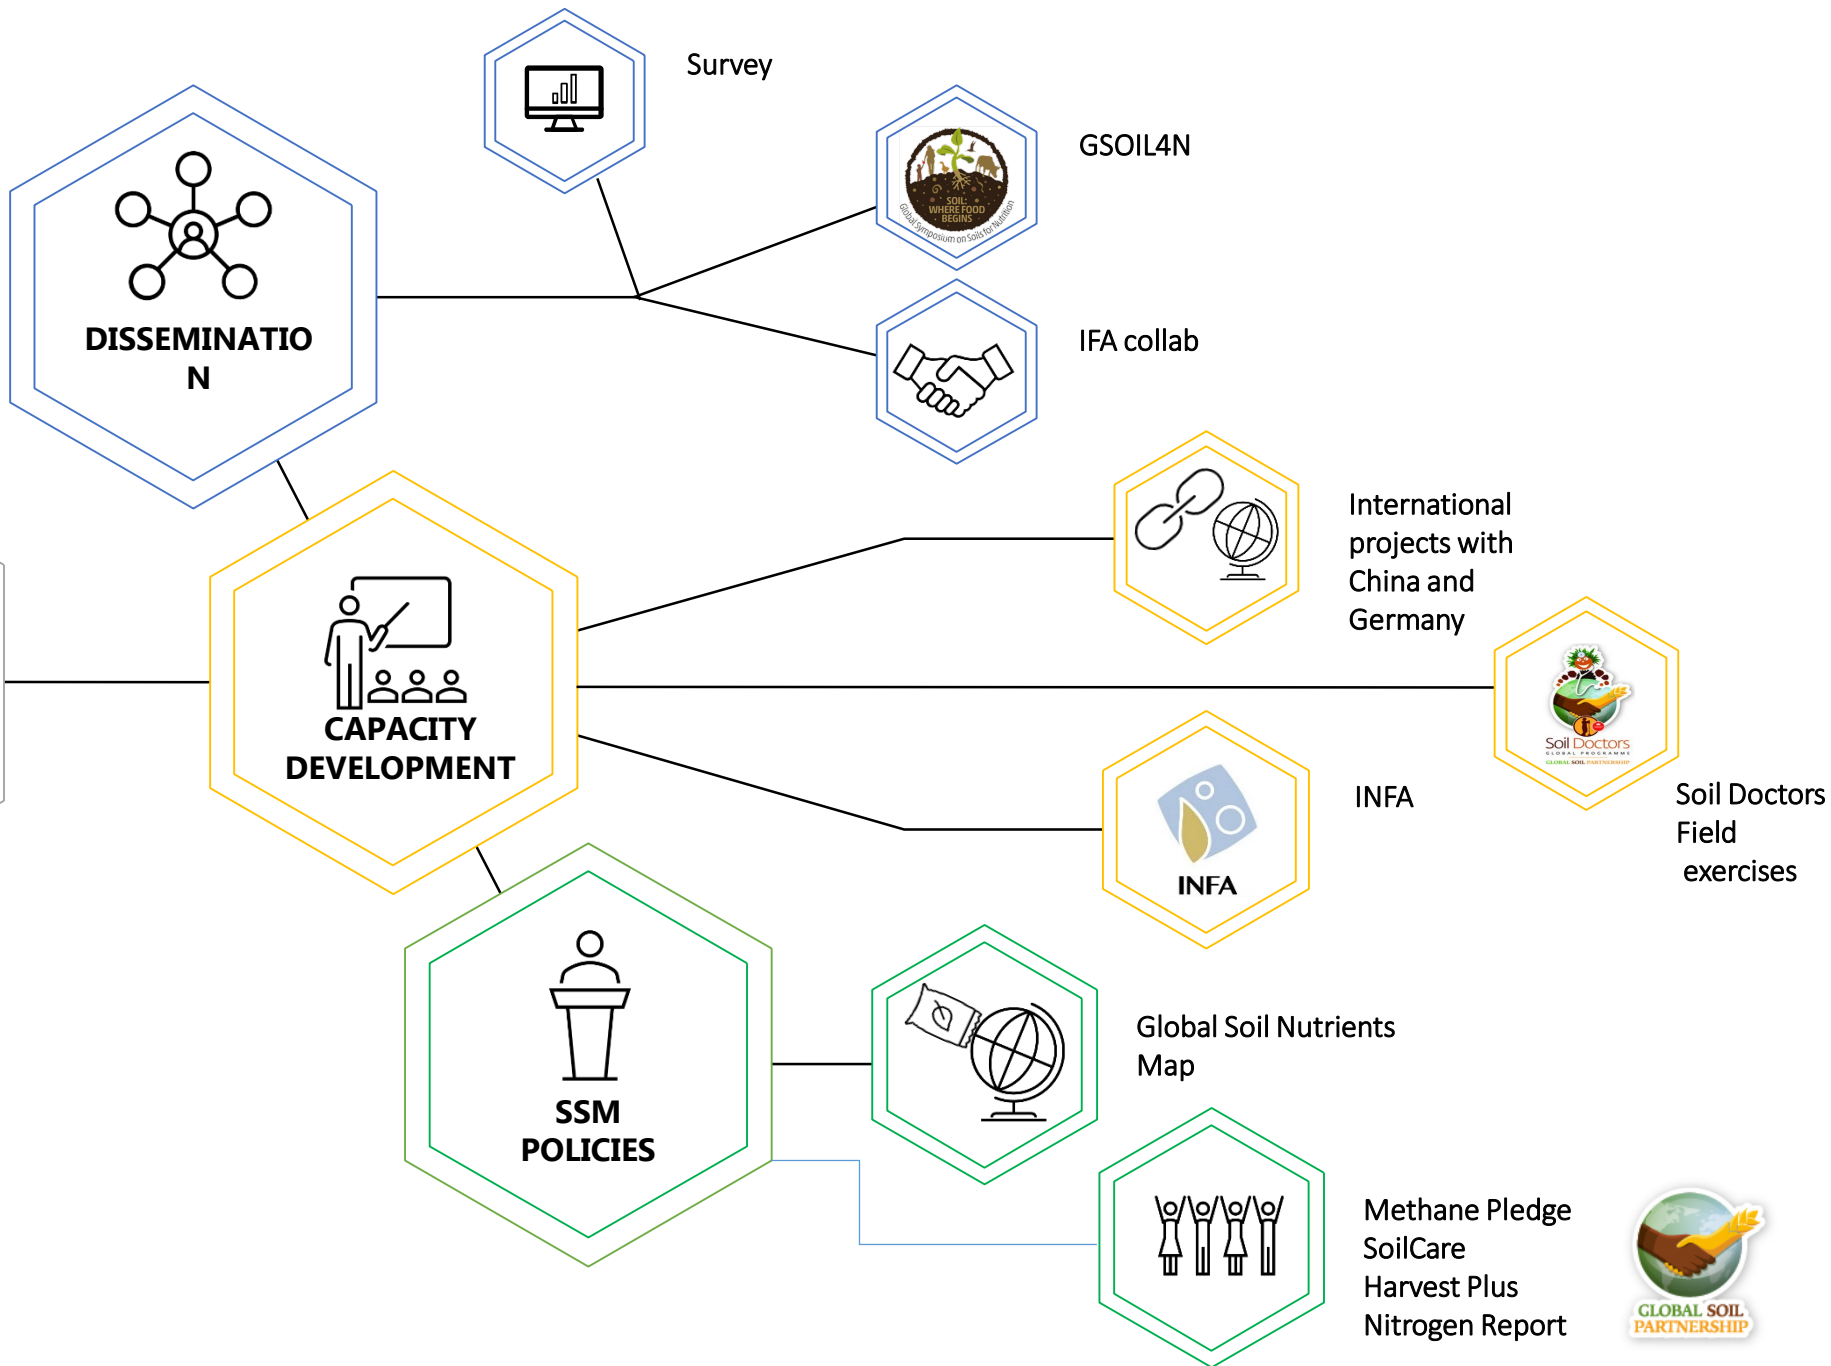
Survey

DISSEMINATIO
N

SOIL: WHERE FOOD BEGINS
Global Symposium on Soils for Nutrition

GSOIL4N

IFA collab

International projects with China and Germany

CAPACITY DEVELOPMENT

Soil Doctors
GLOBAL PROGRAMME
GLOBAL SOIL PARTNERSHIP

Soil Doctors Field exercises

INFA

INFA

SSM POLICIES

Global Soil Nutrients Map

Methane Pledge
SoilCare
Harvest Plus
Nitrogen Report

GLOBAL SOIL PARTNERSHIP